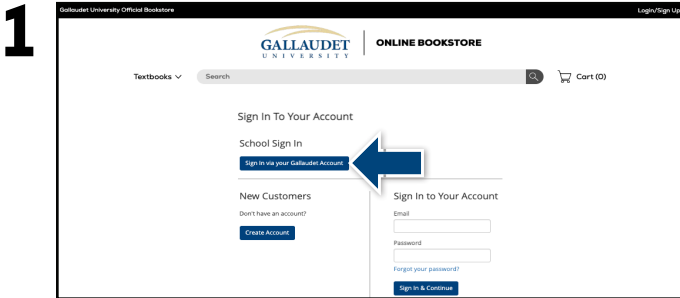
1

Gallaudet University Official Bookstore

Login/Sign Up

GALLAUDET UNIVERSITY

ONLINE BOOKSTORE

Textbooks

Search

Cart (0)

Sign In To Your Account

School Sign In

Sign In via your Gallaudet Account

New Customers

Don't have an account?

Create Account

Sign In to Your Account

Email

Password

Forgot your password?

Sign In & Continue